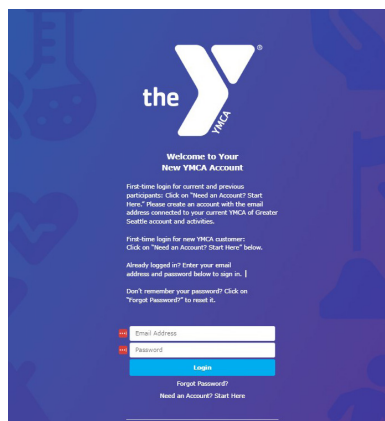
the YMCA ®

Welcome to Your New YMCA Account

First-time login for current and previous participants: Click on "Need an Account? Start Here." Please create an account with the email address connected to your current YMCA of Greater Seattle account and activities.

First-time login for new YMCA customer: Click on "Need an Account? Start Here" below.

Already logged in? Enter your email address and password below to sign in.

Don't remember your password? Click on "Forgot Password?" to reset it.

Email Address

Password

Login

Forgot Password?

Need an Account? Start Here